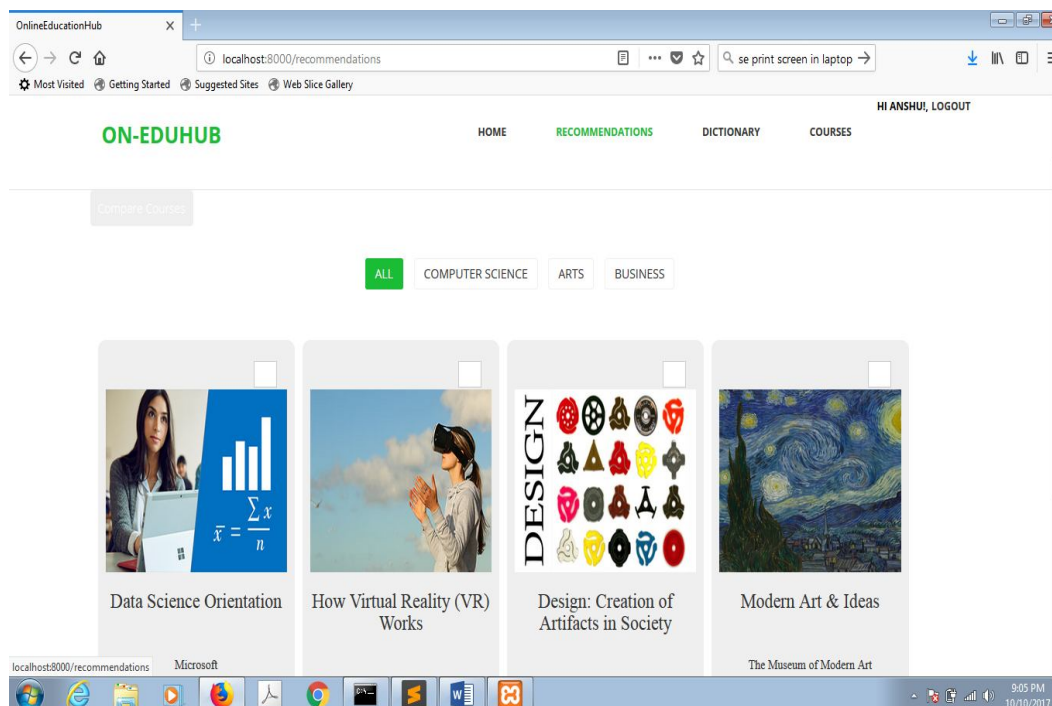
OnlineEducationHub

localhost:8000/recommendations

se print screen in laptop

Most Visited Getting Started Suggested Sites Web Slice Gallery

HI ANSHU!, LOGOUT

ON-EDUHUB

HOME RECOMMENDATIONS DICTIONARY COURSES

Compare Courses

ALL COMPUTER SCIENCE ARTS BUSINESS

$\bar{x} = \frac{\sum x}{n}$

Data Science Orientation

Microsoft

How Virtual Reality (VR) Works

DESIGN

Design: Creation of Artifacts in Society

Modern Art & Ideas

The Museum of Modern Art

localhost:8000/recommendations

9:05 PM 10/10/2017